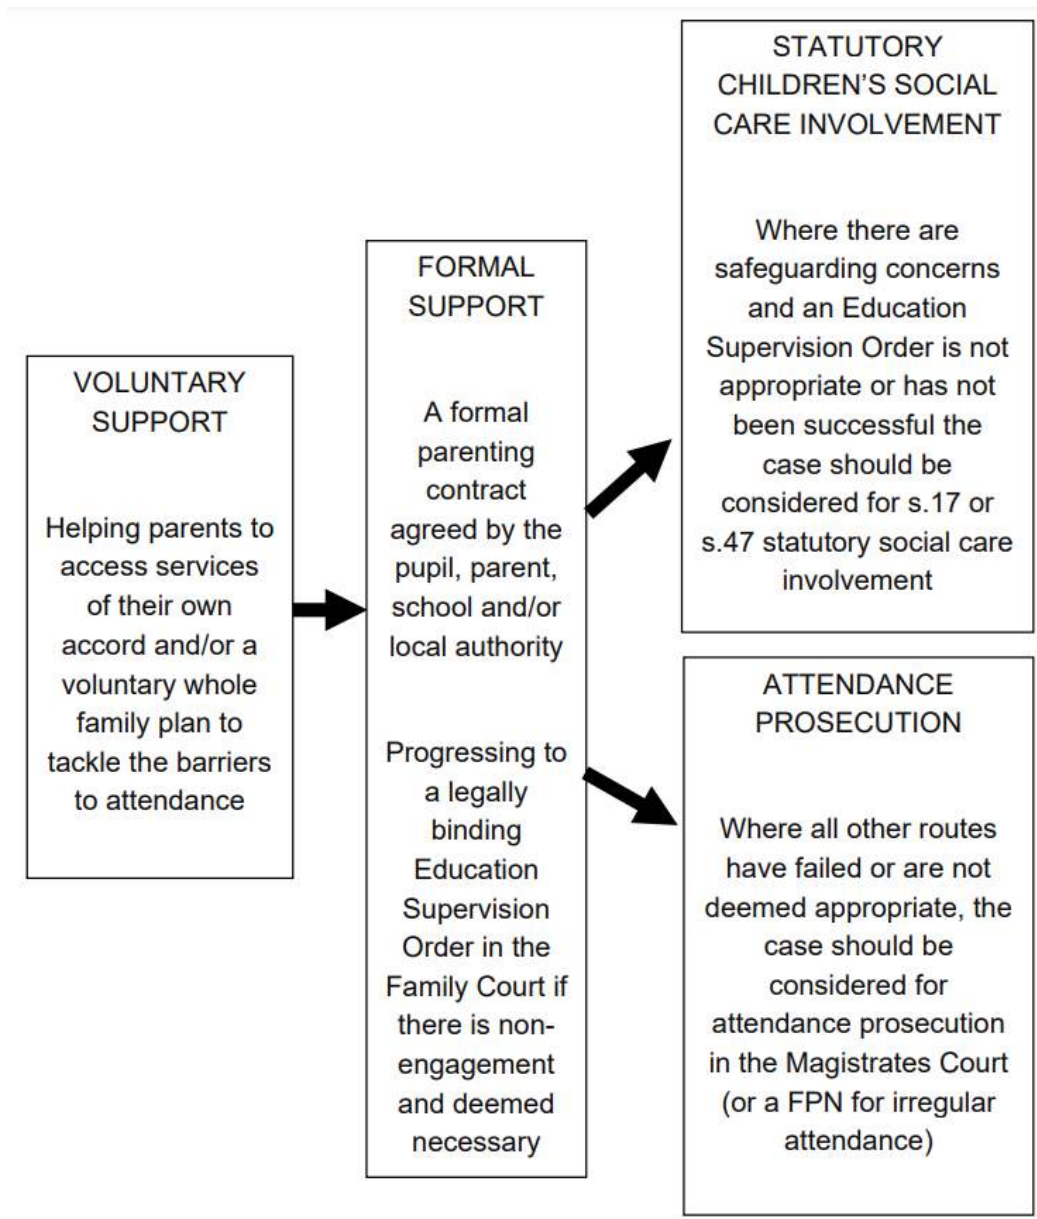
VOLUNTARY SUPPORT

Helping parents to access services of their own accord and/or a voluntary whole family plan to tackle the barriers to attendance

FORMAL SUPPORT

A formal parenting contract agreed by the pupil, parent, school and/or local authority

Progressing to a legally binding Education Supervision Order in the Family Court if there is non-engagement and deemed necessary

STATUTORY CHILDREN'S SOCIAL CARE INVOLVEMENT

Where there are safeguarding concerns and an Education Supervision Order is not appropriate or has not been successful the case should be considered for s.17 or s.47 statutory social care involvement

ATTENDANCE PROSECUTION

Where all other routes have failed or are not deemed appropriate, the case should be considered for attendance prosecution in the Magistrates Court (or a FPN for irregular attendance)